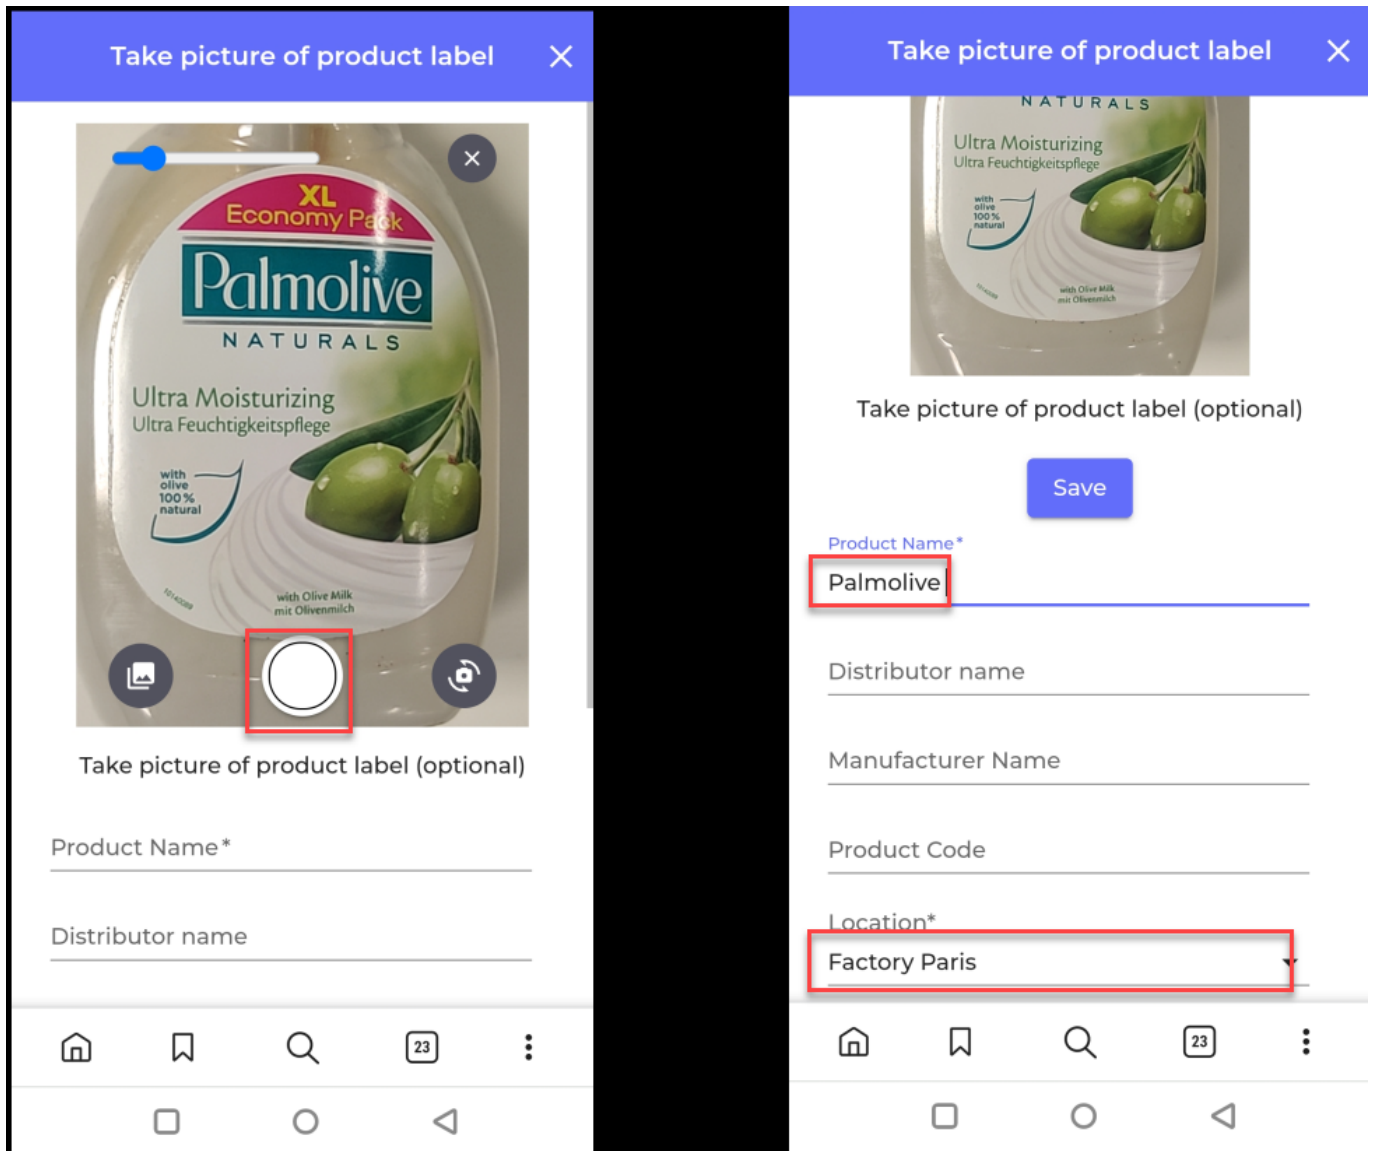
Take picture of product label ×

XL Economy Pack
Palmolive
NATURALS
Ultra Moisturizing
Ultra Feuchtigkeitspflege
with olive 100% natural
with Olive Milk mit Olivenmilch

Take picture of product label (optional)

Product Name*

Distributor name

23

Take picture of product label ×

NATURALS
Ultra Moisturizing
Ultra Feuchtigkeitspflege
with olive 100% natural
with Olive Milk mit Olivenmilch

Take picture of product label (optional)

Save

Product Name*
Palmolive

Distributor name

Manufacturer Name

Product Code

Location*
Factory Paris

23